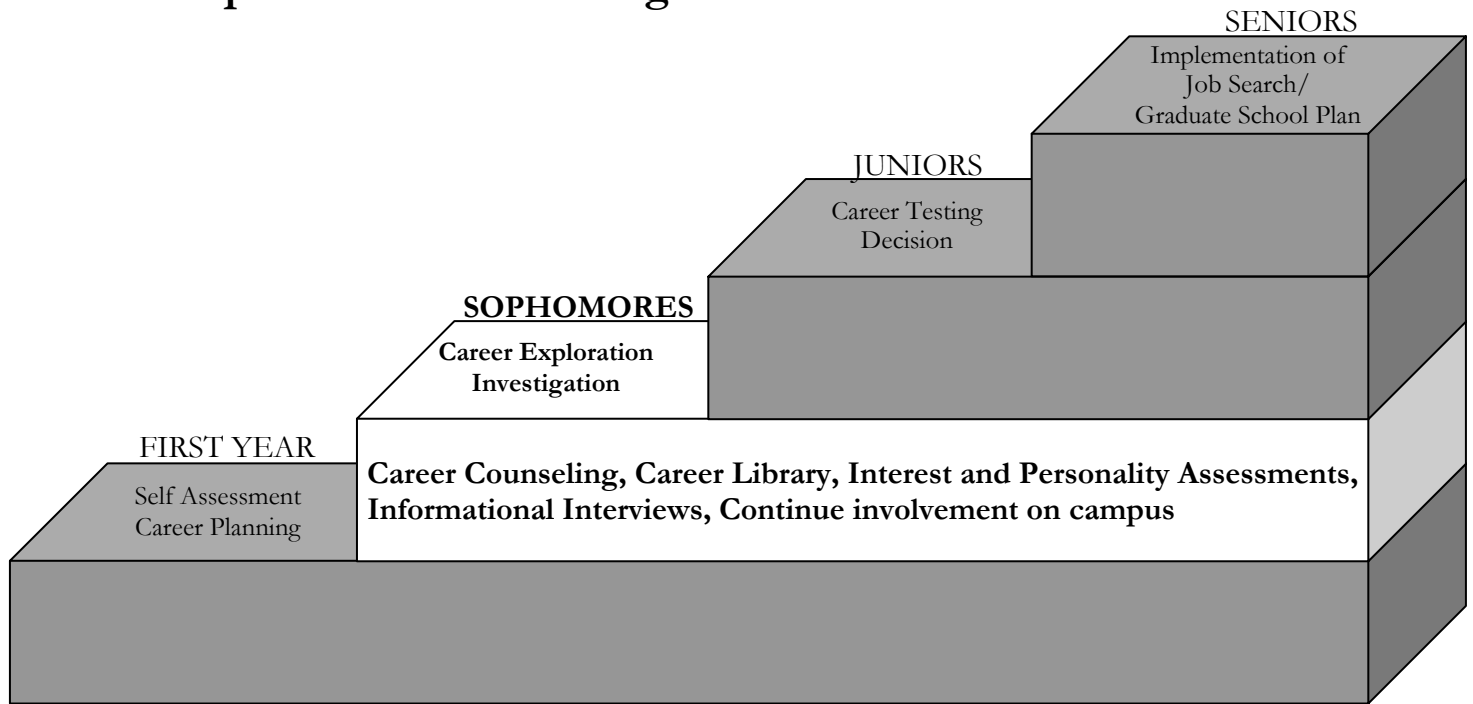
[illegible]

SENIORS
Implementation of Job Search/ Graduate School Plan

JUNIORS
Career Testing Decision

SOPHOMORES
Career Exploration Investigation

FIRST YEAR
Self Assessment Career Planning

Career Counseling, Career Library, Interest and Personality Assessments, Informational Interviews, Continue involvement on campus